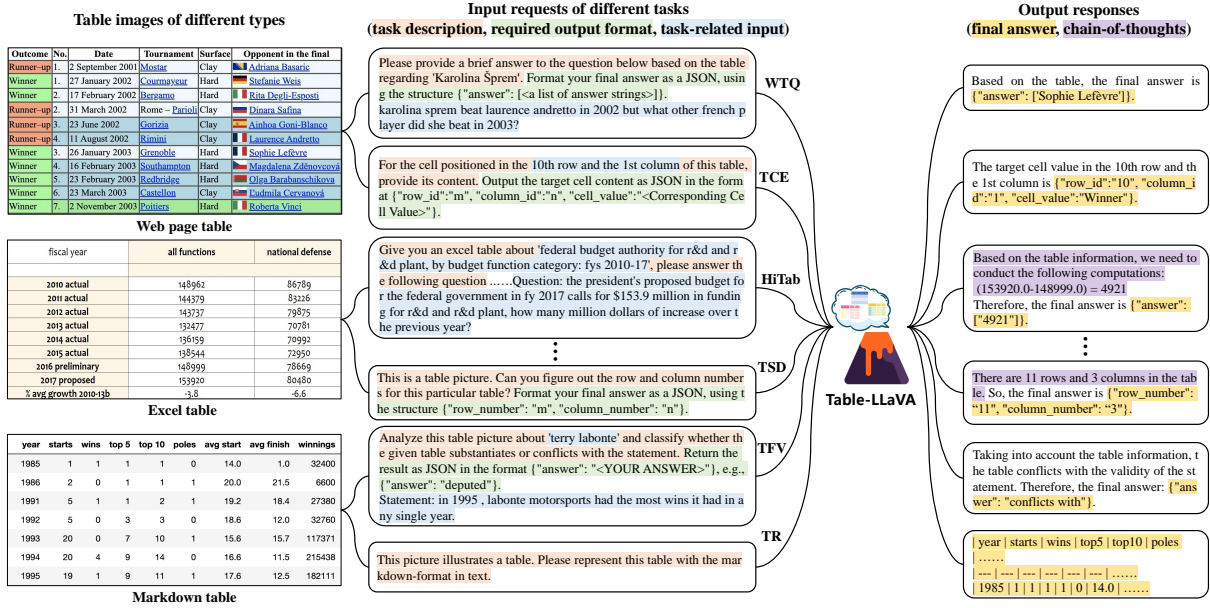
Table images of different types

| Outcome | No. | Date | Tournament | Surface | Opponent in the final |
|---|---|---|---|---|---|
| Runner–up | 1. | 2 September 2001 | Mostar | Clay | Adriana Basaric |
| Winner | 1. | 27 January 2002 | Courmayeur | Hard | Stefanie Weis |
| Winner | 2. | 17 February 2002 | Bergamo | Hard | Rita Degli-Esposti |
| Runner–up | 2. | 31 March 2002 | Rome – Parioli | Clay | Dinara Safina |
| Runner–up | 3. | 23 June 2002 | Gorizia | Clay | Ainhoa Goni-Blanco |
| Runner–up | 4. | 11 August 2002 | Rimini | Clay | Laurence Andretto |
| Winner | 3. | 26 January 2003 | Grenoble | Hard | Sophie Lefèvre |
| Winner | 4. | 16 February 2003 | Southampton | Hard | Magdalena Zděnovcová |
| Winner | 5. | 23 February 2003 | Redbridge | Hard | Olga Barabanschikova |
| Winner | 6. | 23 March 2003 | Castellon | Clay | Ľudmila Cervanová |
| Winner | 7. | 2 November 2003 | Poitiers | Hard | Roberta Vinci |

Web page table

| fiscal year | all functions | national defense |
|---|---|---|
| | | |
| 2010 actual | 148962 | 86789 |
| 2011 actual | 144379 | 83226 |
| 2012 actual | 143737 | 79875 |
| 2013 actual | 132477 | 70781 |
| 2014 actual | 136159 | 70992 |
| 2015 actual | 138544 | 72950 |
| 2016 preliminary | 148999 | 78669 |
| 2017 proposed | 153920 | 80480 |
| % avg growth 2010-13b | -3.8 | -6.6 |

Excel table

| year | starts | wins | top 5 | top 10 | poles | avg start | avg finish | winnings |
|---|---|---|---|---|---|---|---|---|
| 1985 | 1 | 1 | 1 | 1 | 0 | 14.0 | 1.0 | 32400 |
| 1986 | 2 | 0 | 1 | 1 | 1 | 20.0 | 21.5 | 6600 |
| 1991 | 5 | 1 | 1 | 2 | 1 | 19.2 | 18.4 | 27380 |
| 1992 | 5 | 0 | 3 | 3 | 0 | 18.6 | 12.0 | 32760 |
| 1993 | 20 | 0 | 7 | 10 | 1 | 15.6 | 15.7 | 117371 |
| 1994 | 20 | 4 | 9 | 14 | 0 | 16.6 | 11.5 | 215438 |
| 1995 | 19 | 1 | 9 | 11 | 1 | 17.6 | 12.5 | 182111 |

Markdown table

Input requests of different tasks
(task description, required output format, task-related input)

WTQ
Please provide a brief answer to the question below based on the table regarding 'Karolina Šprem'. Format your final answer as a JSON, using the structure {"answer": [<a list of answer strings>]}.
karolina sprem beat laurence andretto in 2002 but what other french player did she beat in 2003?

TCE
For the cell positioned in the 10th row and the 1st column of this table, provide its content. Output the target cell content as JSON in the format {"row_id":"m", "column_id":"n", "cell_value":"<Corresponding Cell Value>"}.

HiTab
Give you an excel table about 'federal budget authority for r&d and r&d plant, by budget function category: fys 2010-17', please answer the following question ……Question: the president's proposed budget for the federal government in fy 2017 calls for $153.9 million in funding for r&d and r&d plant, how many million dollars of increase over the previous year?

TSD
This is a table picture. Can you figure out the row and column numbers for this particular table? Format your final answer as JSON, using the structure {"row_number": "m", "column_number": "n"}.

TFV
Analyze this table picture about 'terry labonte' and classify whether the given table substantiates or conflicts with the statement. Return the result as JSON in the format {"answer": "<YOUR ANSWER>"}, e.g., {"answer": "deputed"}.
Statement: in 1995 , labonte motorsports had the most wins it had in any single year.

TR
This picture illustrates a table. Please represent this table with the markdown-format in text.

Table-LLaVA

Output responses
(final answer, chain-of-thoughts)

Based on the table, the final answer is {"answer": ['Sophie Lefèvre']}.

The target cell value in the 10th row and the 1st column is {"row_id":"10", "column_id":"1", "cell_value":"Winner"}.

Based on the table information, we need to conduct the following computations:
(153920.0-148999.0) = 4921
Therefore, the final answer is {"answer": ["4921"]}.

There are 11 rows and 3 columns in the table. So, the final answer is {"row_number": "11", "column_number": "3"}.

Taking into account the table information, the table conflicts with the validity of the statement. Therefore, the final answer: {"answer": "conflicts with"}.

| year | starts | wins | top5 | top10 | poles | ……
| --- | --- | --- | --- | --- | --- | ……
| 1985 | 1 | 1 | 1 | 1 | 0 | 14.0 | ……